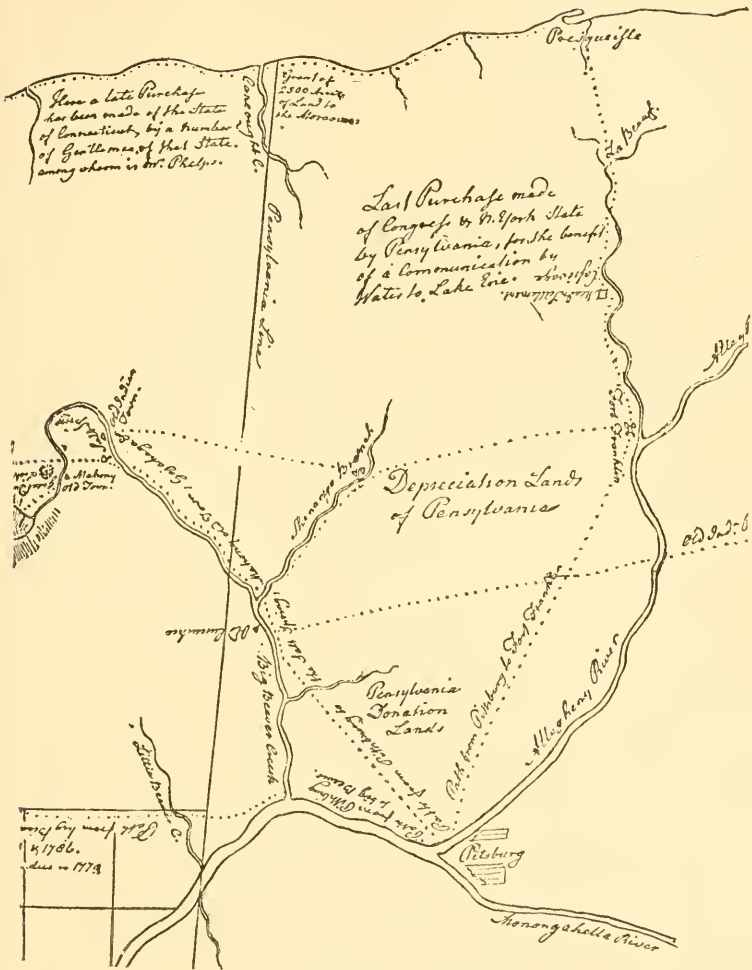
Presquisle

Here a late Purchase has been made of the State of Connecticut, by a number of Gentlemen of that State among whom is Mr. Phelps.

Conneaught C.

Grant of 2500 Acres of Land to the Moravians

Le Beouf

Last Purchase made of Congress & N. York State by Pensylvania, for the benefit of a Communication by Water to Lake Erie.

Pensylvania Line

Alleg

Fort Franklin

Depreciation Lands of Pensylvania

Shenango Branch

Mahony Old Town

Old Ind. T

Pensylvania Donation Lands

Big Beaver Creek

Path from Pittsburg to Fort Franklin

Allegheny River

Little Beaver C.

1786.

1779

Pitsburg

Monongahella River

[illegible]